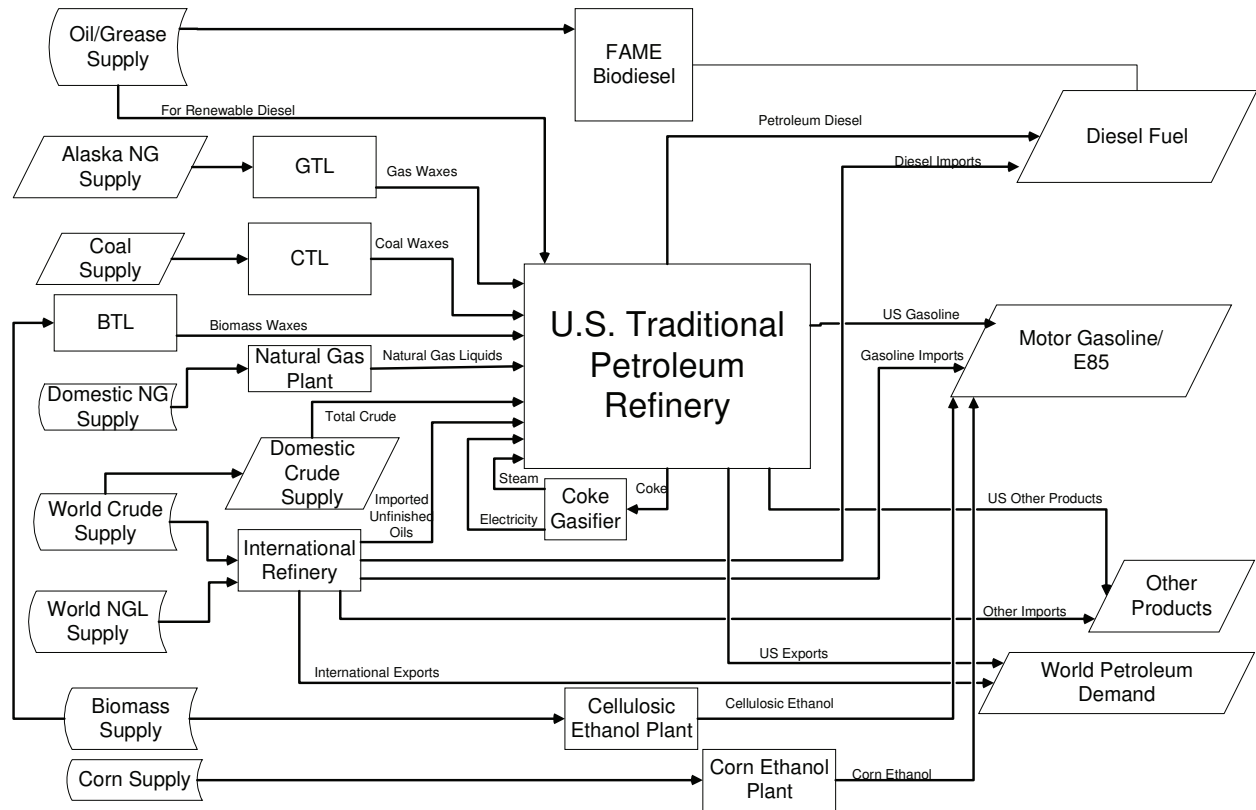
Oil/Grease Supply

FAME Biodiesel

For Renewable Diesel

Petroleum Diesel

Diesel Fuel

Alaska NG Supply

GTL

Gas Waxes

Diesel Imports

Coal Supply

CTL

Coal Waxes

BTL

Biomass Waxes

U.S. Traditional Petroleum Refinery

US Gasoline

Motor Gasoline/ E85

Natural Gas Plant

Natural Gas Liquids

Gasoline Imports

Domestic NG Supply

Total Crude

Domestic Crude Supply

Steam

Coke

Coke Gasifier

World Crude Supply

Imported Unfinished Oils

Electricity

US Other Products

International Refinery

World NGL Supply

Other Imports

Other Products

US Exports

International Exports

World Petroleum Demand

Biomass Supply

Cellulosic Ethanol Plant

Cellulosic Ethanol

Corn Supply

Corn Ethanol Plant

Corn Ethanol